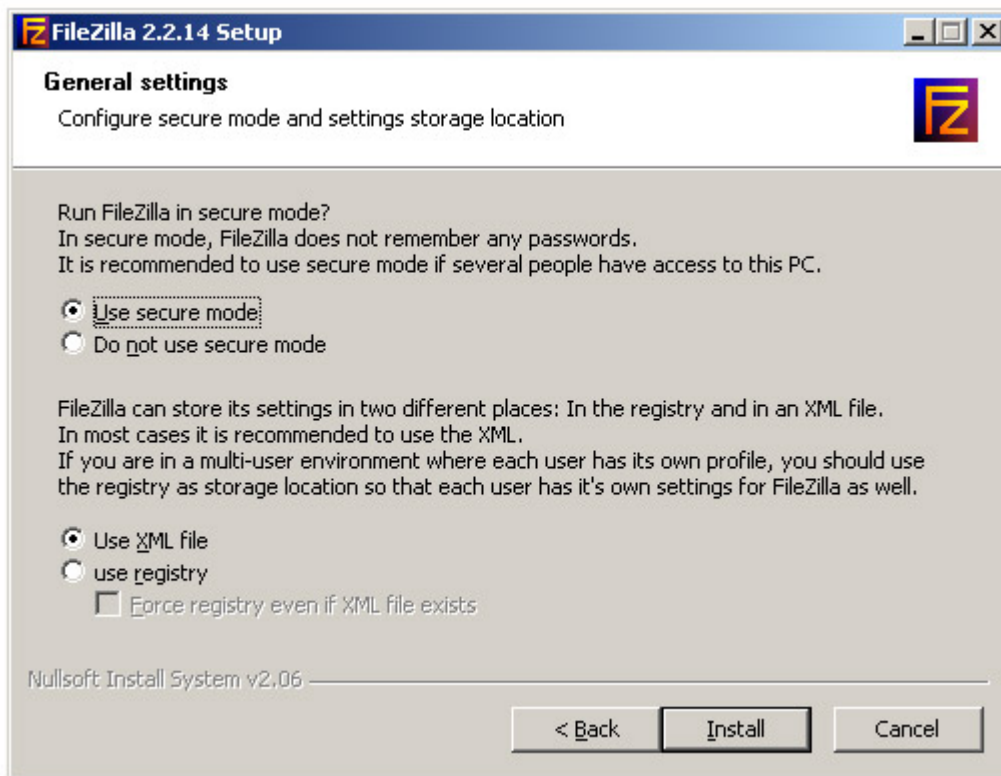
FileZilla 2.2.14 Setup

General settings

Configure secure mode and settings storage location

Run FileZilla in secure mode?
In secure mode, FileZilla does not remember any passwords.
It is recommended to use secure mode if several people have access to this PC.

Use secure mode
Do not use secure mode

FileZilla can store its settings in two different places: In the registry and in an XML file.
In most cases it is recommended to use the XML.
If you are in a multi-user environment where each user has its own profile, you should use the registry as storage location so that each user has it's own settings for FileZilla as well.

Use XML file
use registry
Force registry even if XML file exists

Nullsoft Install System v2.06

< Back
Install
Cancel